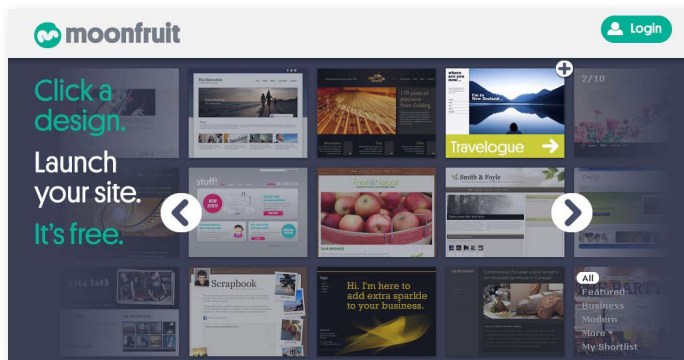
moonfruit

Login

Click a design.

Launch your site.

It's free.

2/10

Travelogue

Scrapbook

Hi. I'm here to add extra sparkle to your business.

Smith & Foyle

All
Featured
Business
Modern
More
My Shortlist